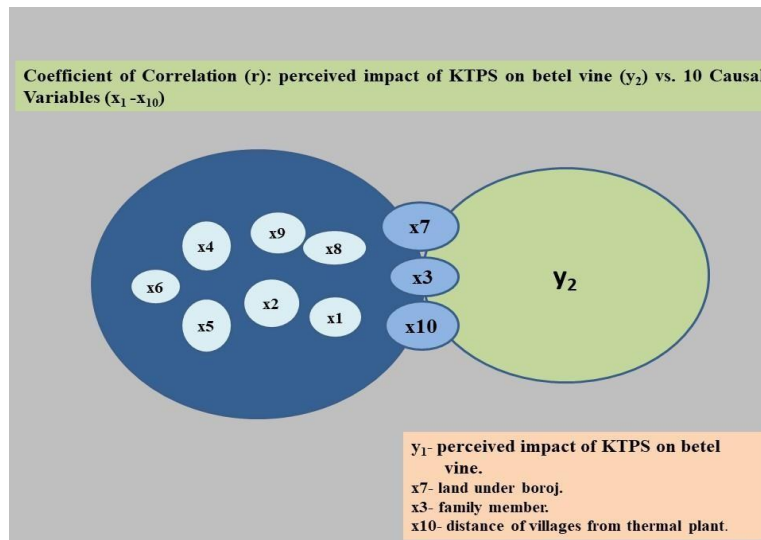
Coefficient of Correlation (r): perceived impact of KTPS on betel vine ($y_2$) vs. 10 Causal Variables ($x_1$ -$x_{10}$)

x4 x9 x8 x6 x2 x5 x1

x7 x3 x10

$y_2$

$y_1$- perceived impact of KTPS on betel vine.
x7- land under boroj.
x3- family member.
x10- distance of villages from thermal plant.